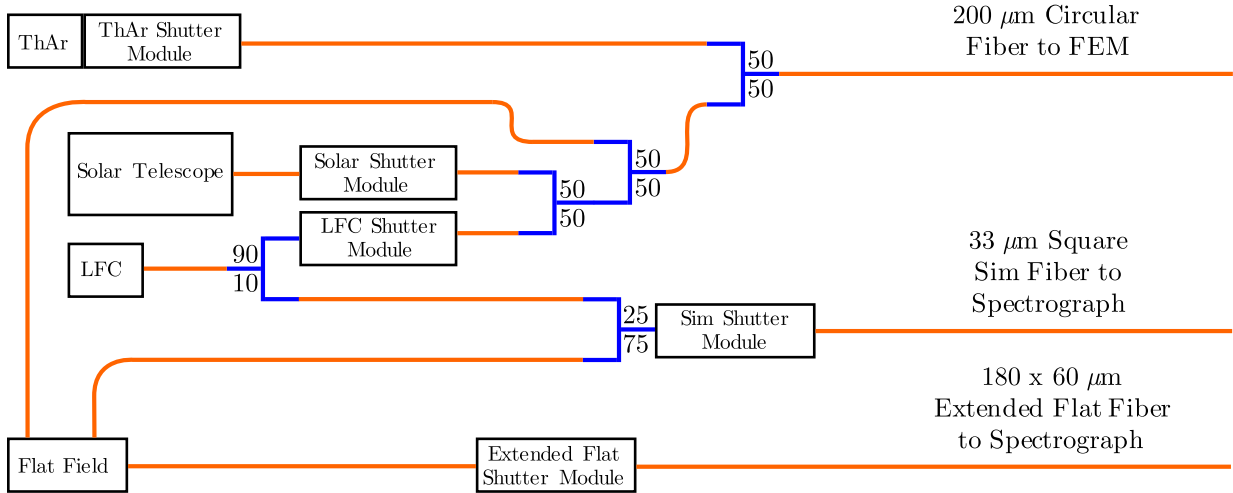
ThAr

ThAr Shutter Module

200 $\mu$m Circular Fiber to FEM

50
50

Solar Telescope

Solar Shutter Module

50
50

50
50

LFC Shutter Module

LFC

90
10

33 $\mu$m Square Sim Fiber to Spectrograph

25
75

Sim Shutter Module

180 x 60 $\mu$m Extended Flat Fiber to Spectrograph

Flat Field

Extended Flat Shutter Module